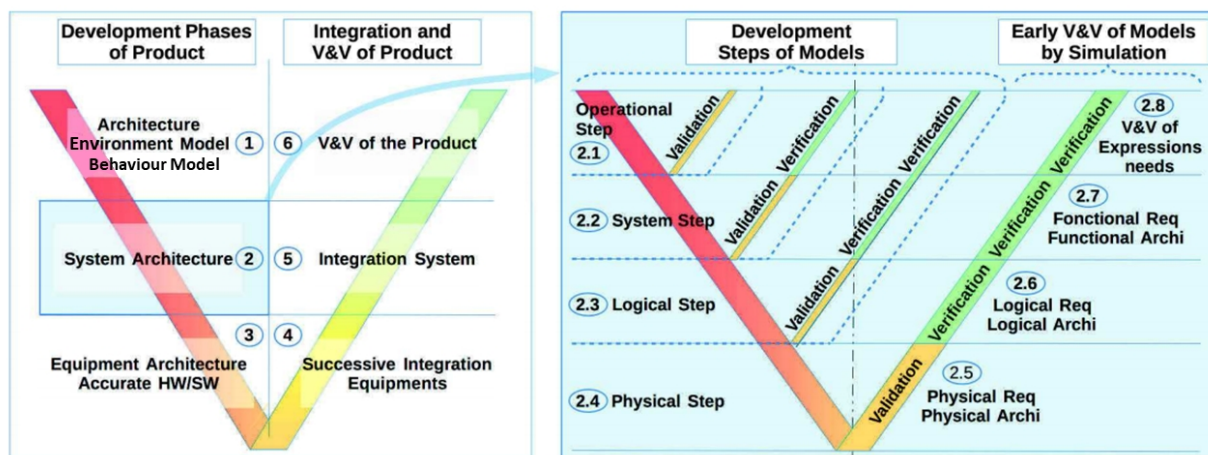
Development Phases of Product

Integration and V&V of Product

Architecture Environment Model Behaviour Model

1

6

V&V of the Product

System Architecture

2

5

Integration System

3

4

Equipment Architecture Accurate HW/SW

Successive Integration Equipments

Development Steps of Models

Early V&V of Models by Simulation

Operational Step

2.1

Validation

Verification

Verification

Verification

2.8

V&V of Expressions needs

2.2 System Step

Validation

Verification

Verification

2.7

Fonctional Req Functional Archi

2.3 Logical Step

Validation

Verification

2.6

Logical Req Logical Archi

2.4 Physical Step

Validation

2.5

Physical Req Physical Archi